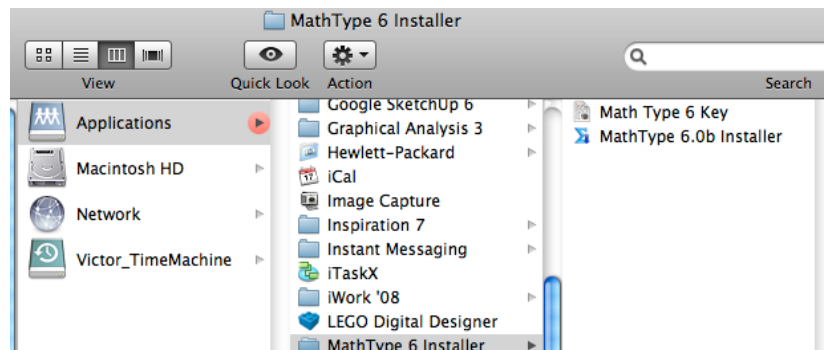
MathType 6 Installer

View

Quick Look

Action

Search

Applications

Macintosh HD

Network

Victor_TimeMachine

Google SketchUp 6

Graphical Analysis 3

Hewlett-Packard

iCal

Image Capture

Inspiration 7

Instant Messaging

iTaskX

iWork '08

LEGO Digital Designer

MathType 6 Installer

Math Type 6 Key

MathType 6.0b Installer